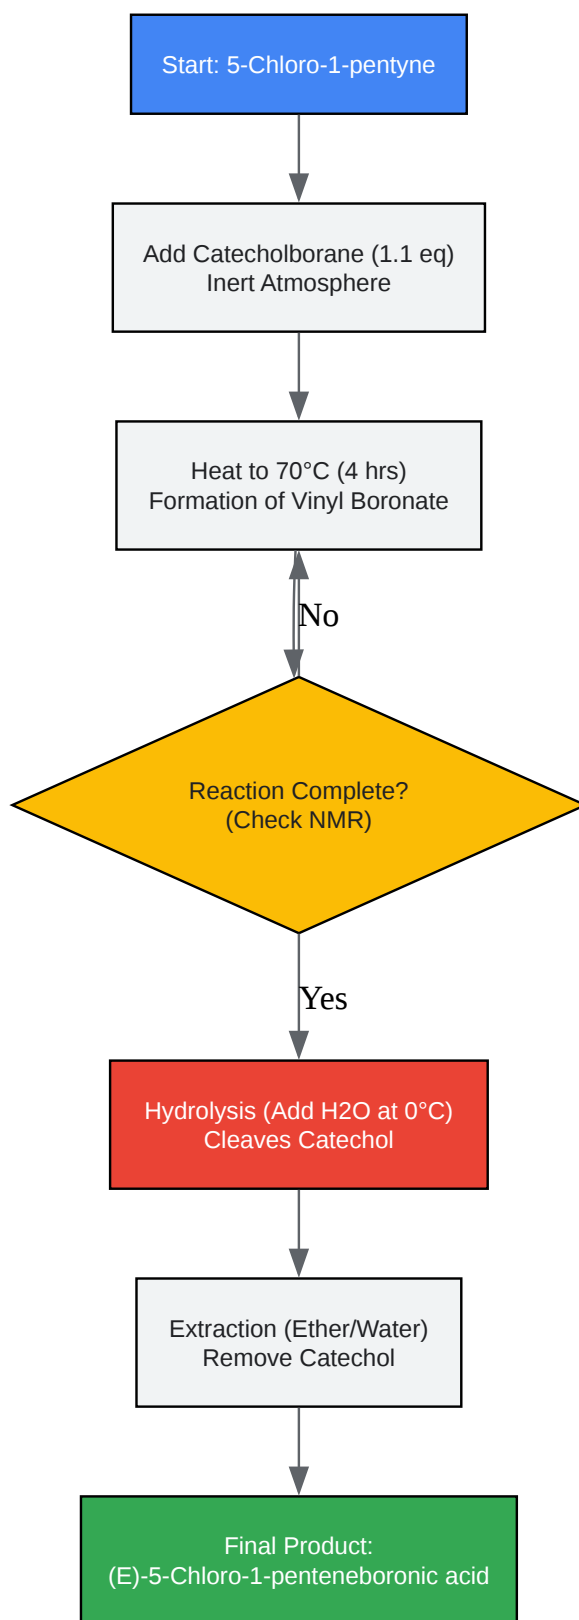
Start: 5-Chloro-1-pentyne

Add Catecholborane (1.1 eq)
Inert Atmosphere

Heat to 70°C (4 hrs)
Formation of Vinyl Boronate

No

Reaction Complete?
(Check NMR)

Yes

Hydrolysis (Add H2O at 0°C)
Cleaves Catechol

Extraction (Ether/Water)
Remove Catechol

Final Product:
(E)-5-Chloro-1-penteneboronic acid